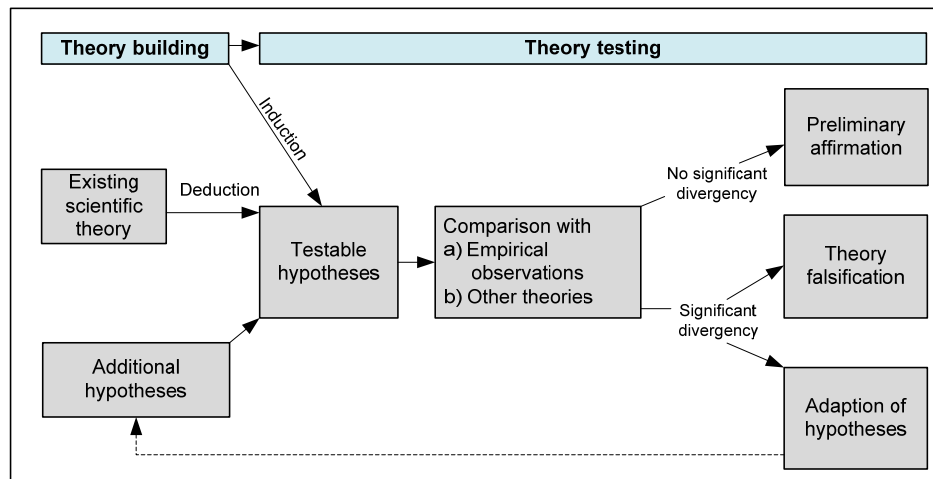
Theory building

Theory testing

Induction

Existing scientific theory

Deduction

Testable hypotheses

Comparison with
a) Empirical observations
b) Other theories

No significant divergency

Preliminary affirmation

Theory falsification

Significant divergency

Additional hypotheses

Adaption of hypotheses